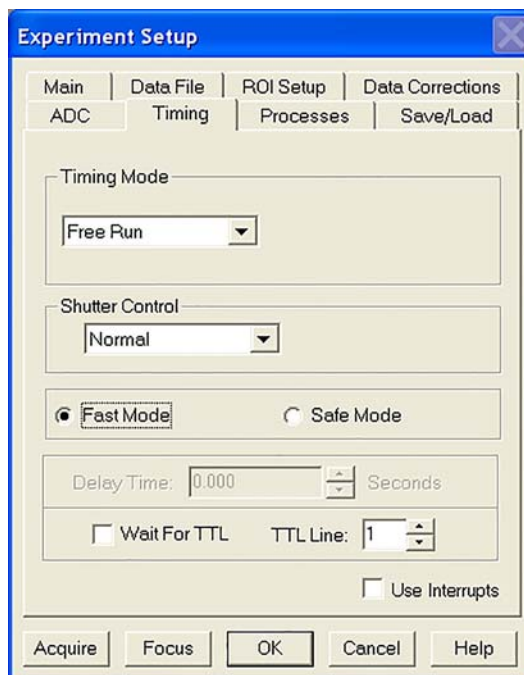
Experiment Setup

Main | Data File | ROI Setup | Data Corrections
ADC | Timing | Processes | Save/Load

Timing Mode
Free Run

Shutter Control
Normal

Fast Mode
Safe Mode

Delay Time: 0.000 Seconds

Wait For TTL
TTL Line: 1

Use Interrupts

Acquire
Focus
OK
Cancel
Help